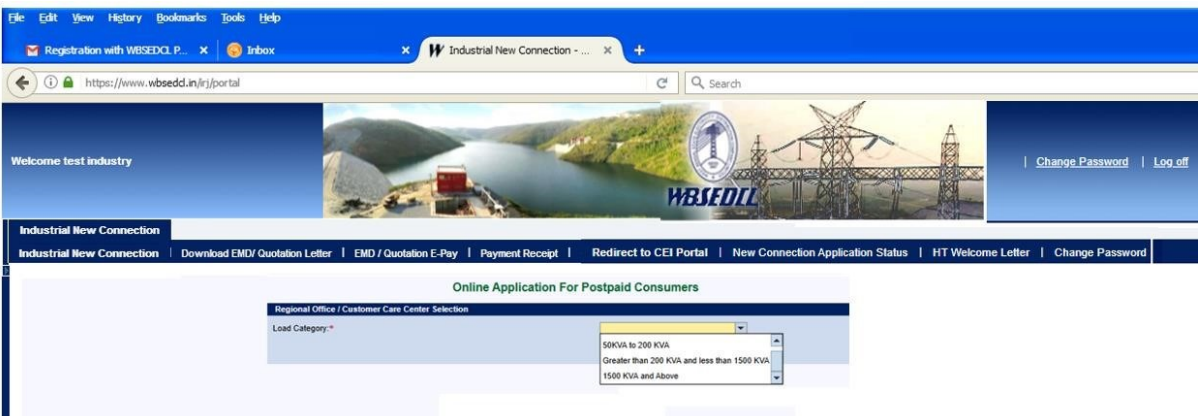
File Edit View History Bookmarks Tools Help

Registration with WBSEDCL P... × Inbox × Industrial New Connection - ... × +

https://www.wbsedcl.in/irj/portal

Search

Welcome test industry

WBSEDCL

| Change Password | Log off

Industrial New Connection

Industrial New Connection | Download EMD/ Quotation Letter | EMD / Quotation E-Pay | Payment Receipt | Redirect to CEI Portal | New Connection Application Status | HT Welcome Letter | Change Password

Online Application For Postpaid Consumers

Regional Office / Customer Care Center Selection

Load Category:*

50KVA to 200 KVA
Greater than 200 KVA and less than 1500 KVA
1500 KVA and Above